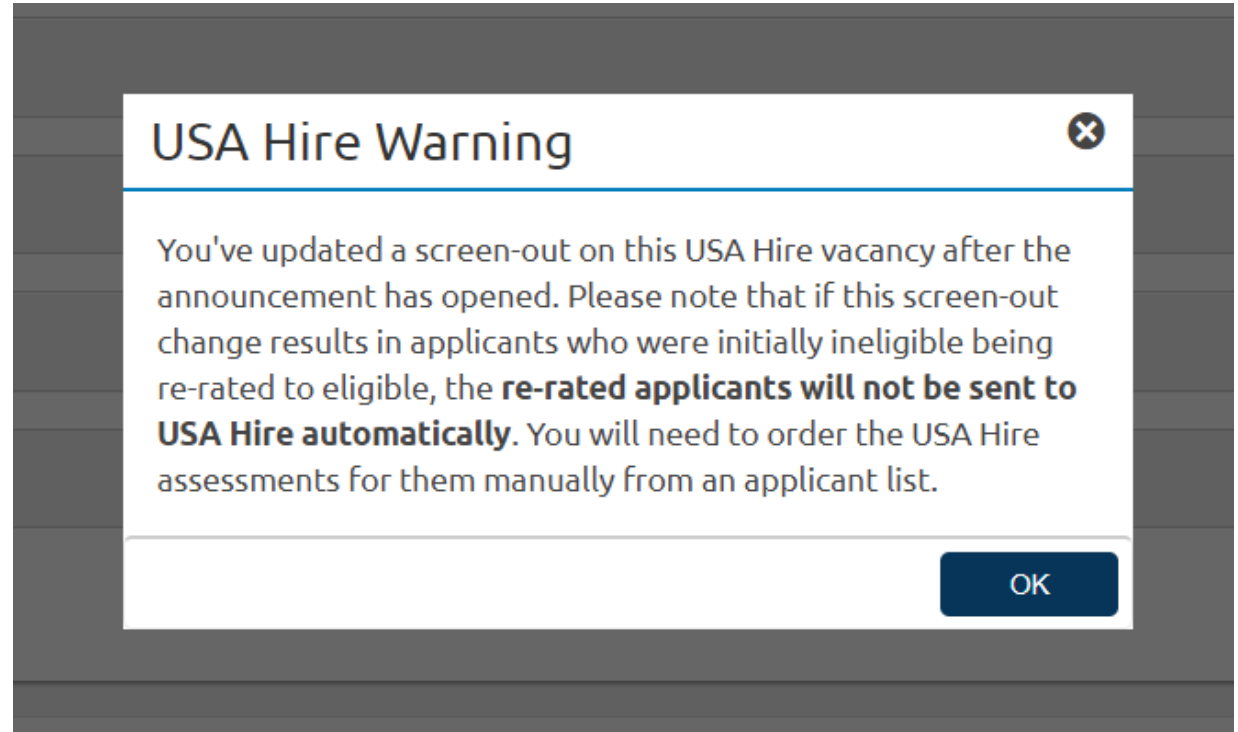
USA Hire Warning

You've updated a screen-out on this USA Hire vacancy after the announcement has opened. Please note that if this screen-out change results in applicants who were initially ineligible being re-rated to eligible, the re-rated applicants will not be sent to USA Hire automatically. You will need to order the USA Hire assessments for them manually from an applicant list.

OK